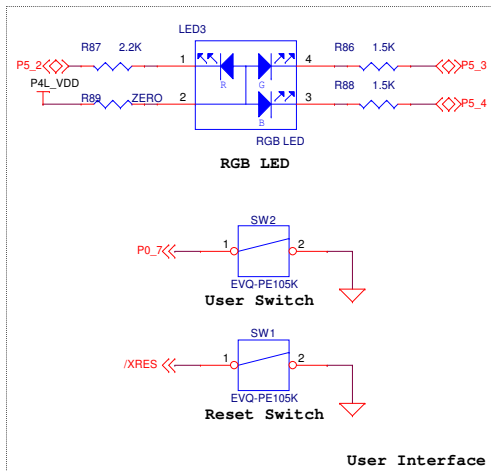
LED3

P5_2

R87 2.2K

1

4

R86 1.5K

P5_3

P4L_VDD

R89 ZERO

2

3

R88 1.5K

P5_4

R

G

B

RGB LED

RGB LED

SW2

P0_7

1

2

EVQ-PE105K

User Switch

SW1

/XRES

1

2

EVQ-PE105K

Reset Switch

User Interface